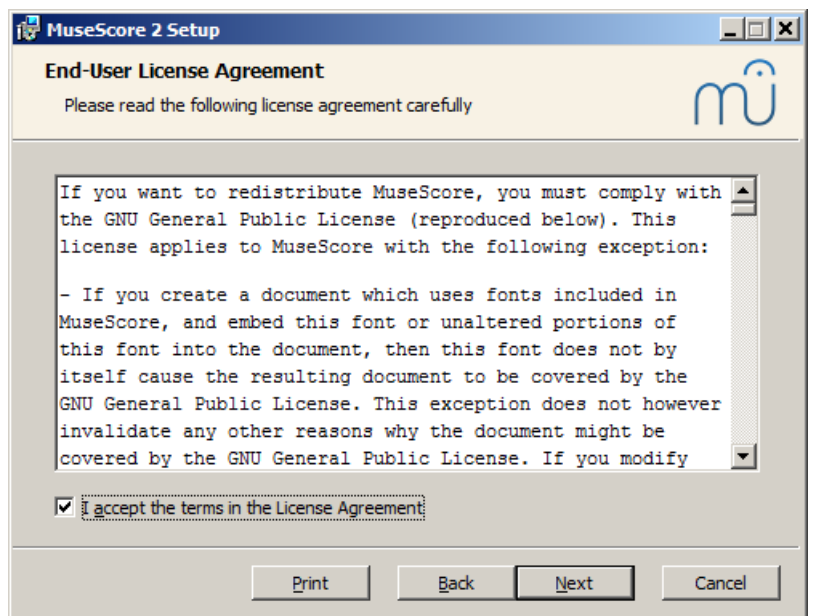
MuseScore 2 Setup

End-User License Agreement

Please read the following license agreement carefully

If you want to redistribute MuseScore, you must comply with the GNU General Public License (reproduced below). This license applies to MuseScore with the following exception:

- If you create a document which uses fonts included in MuseScore, and embed this font or unaltered portions of this font into the document, then this font does not by itself cause the resulting document to be covered by the GNU General Public License. This exception does not however invalidate any other reasons why the document might be covered by the GNU General Public License. If you modify

I accept the terms in the License Agreement

Print Back Next Cancel